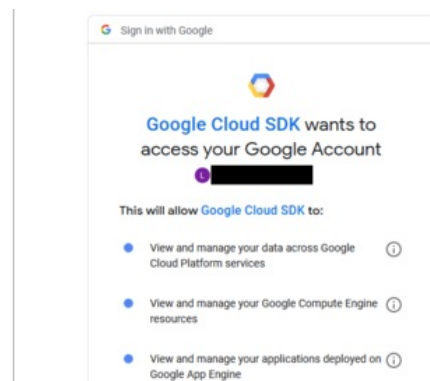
G Sign in with Google

Google Cloud SDK wants to access your Google Account

L

This will allow Google Cloud SDK to:

View and manage your data across Google Cloud Platform services

View and manage your Google Compute Engine resources

View and manage your applications deployed on Google App Engine